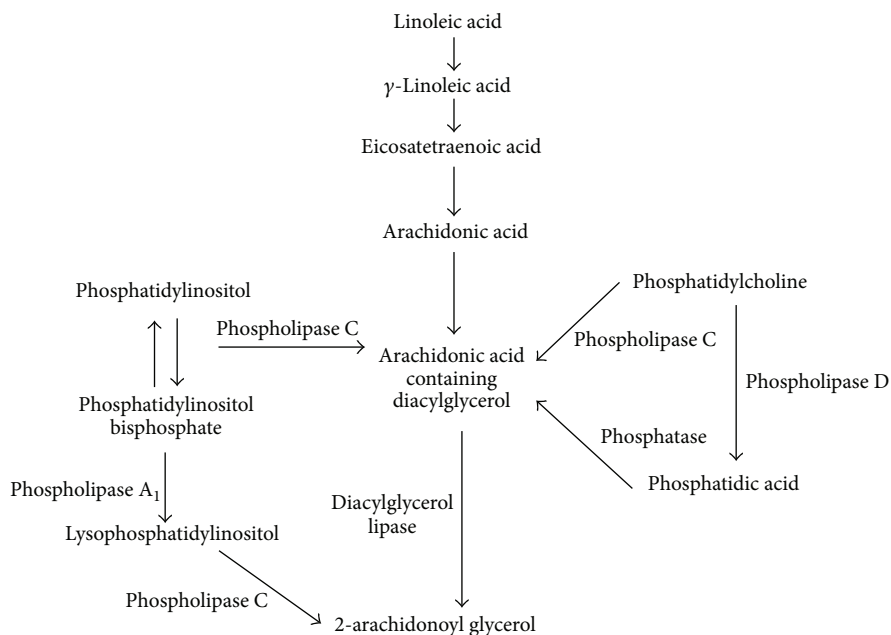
Linoleic acid

$\gamma$-Linoleic acid

Eicosatetraenoic acid

Arachidonic acid

Phosphatidylinositol

Phospholipase C

Arachidonic acid containing diacylglycerol

Phosphatidylcholine

Phospholipase C

Phospholipase D

Phosphatidylinositol bisphosphate

Phosphatase

Phospholipase $A_1$

Phosphatidic acid

Diacylglycerol lipase

Lysophosphatidylinositol

Phospholipase C

2-arachidonoyl glycerol